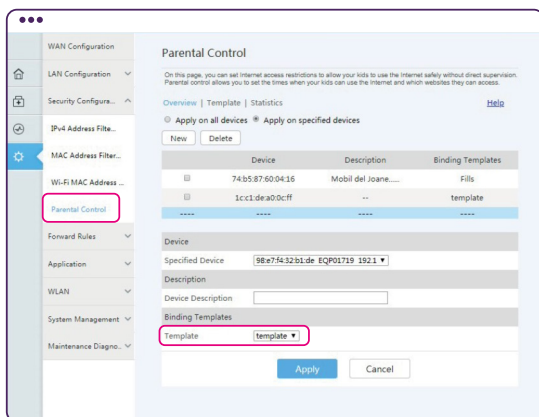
WAN Configuration
LAN Configuration
Security Configura...
IPv4 Address Filte...
MAC Address Filter...
Wi-Fi MAC Address ...
Parental Control
Forward Rules
Application
WLAN
System Management
Maintenance Diagno...

Parental Control

On this page, you can set Internet access restrictions to allow your kids to use the Internet safely without direct supervision. Parental control allows you to set the times when your kids can use the Internet and which websites they can access.

Overview | Template | Statistics
Help

Apply on all devices  Apply on specified devices

New  Delete

| | Device | Description | Binding Templates |
|---|---|---|---|
| | 74:b5:87:60:04:16 | Mobil del Joane..... | Fills |
| | 1c:c1:de:a0:0c:ff | -- | template |
| ---- | ---- | ---- | ---- |

Device
Specified Device  98:e7:f4:32:b1:de EQP01719 192.1
Description
Device Description
Binding Templates
Template  template

Apply  Cancel